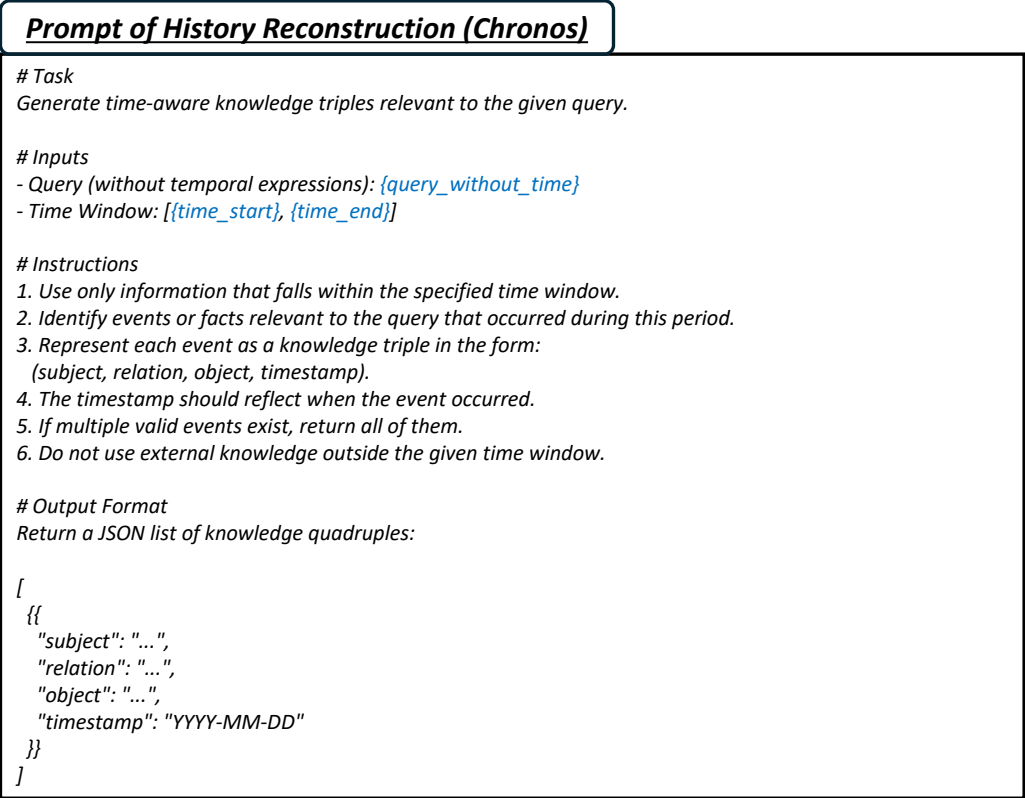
Prompt of History Reconstruction (Chronos)

# Task
Generate time-aware knowledge triples relevant to the given query.

# Inputs
- Query (without temporal expressions): {query_without_time}
- Time Window: [{time_start}, {time_end}]

# Instructions
1. Use only information that falls within the specified time window.
2. Identify events or facts relevant to the query that occurred during this period.
3. Represent each event as a knowledge triple in the form:
(subject, relation, object, timestamp).
4. The timestamp should reflect when the event occurred.
5. If multiple valid events exist, return all of them.
6. Do not use external knowledge outside the given time window.

# Output Format
Return a JSON list of knowledge quadruples:

[
{{
"subject": "...",
"relation": "...",
"object": "...",
"timestamp": "YYYY-MM-DD"
}}
]